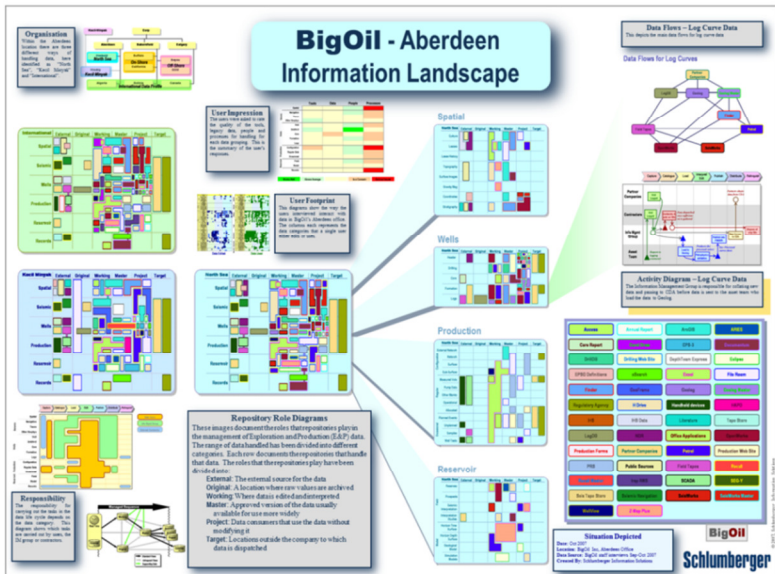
BigOil - Aberdeen Information Landscape

Organisation
Within the Aberdeen location there are three different ways of handling data, here identified as "North Sea", "Knoll Minyak" and "International".

User Impression
The users were asked to rate the quality of the tools, legacy data, people and processes for handling for each data grouping. This is the summary of the user's responses.

User Footprint
This diagrams show the way the users interviewed interact with data in BigOil's Aberdeen office. The columns each represents the data categories that a single user either reads or uses.

Data Flows – Log Curve Data
This depicts the main data flows for log curve data

Data Flows for Log Curves

Spatial

Wells

Production

Reservoir

International External Original Working Master Project Target
Spatial
Subplex
Wells
Production
Reservoir
Records

Kaudi Minyak External Original Working Master Project Target
Spatial
Seismic
Wells
Production
Reservoir
Records

North Sea External Original Working Master Project Target
Spatial
Seismic
Wells
Production
Reservoir
Records

Activity Diagram – Log Curve Data
The Information Management Group is responsible for collating raw data and passing to IDS before data is sent to the quest team who load the data in Geolog.

Responsibility
The responsibility for carrying out the tasks in the data life cycle depends on the data category. This diagram shows which tasks are carried out by users, the DA group or contractors.

Repository Role Diagrams
These images document the roles that repositories play in the management of Exploration and Production (E&P) data. The range of data handled has been divided into different categories. Each row documents the repositories that handle that data. The roles that the repositories play have been divided as:
External: The external source for the data
Original: A location where raw values are archived
Working: Where data is edited and interpreted
Master: Approved version of the data usually available for use more widely
Project: Data consumers that use the data without modifying it
Target: Locations outside the company to which data is dispatched

| Access | Annual Report | ArcGIS | APEX |
|---|---|---|---|
| Core Report | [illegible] | CPS-3 | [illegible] |
| DrillDB | Drilling Web Site | DepthTeam Express | Eclipse |
| EPIS Definitions | eBoards | Excel | File Room |
| Finder | GeoFrame | Geolog | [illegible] |
| Regulatory Agency | H Drive | Handheld devices | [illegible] |
| IHS | IHS Data | Librarians | Tape Store |
| LogDB | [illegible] | Office Applications | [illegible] |
| Production Forms | Partner Companies | Petrel | Production Web Site |
| PPS | Public Sources | Field Tapes | Recall |
| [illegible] | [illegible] | SCADA | SEG-Y |
| Box Tape Store | Seismic Navigation | SeisWorks | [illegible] |
| WellView | Z-Map Plus | | |

Situation Depicted
Date: Oct 2007
Location: BigOil Inc, Aberdeen Office
Data Source: BigOil staff interviews, Sep-Oct 2007
Created By: Schlumberger Information Solutions

BigOil
Schlumberger